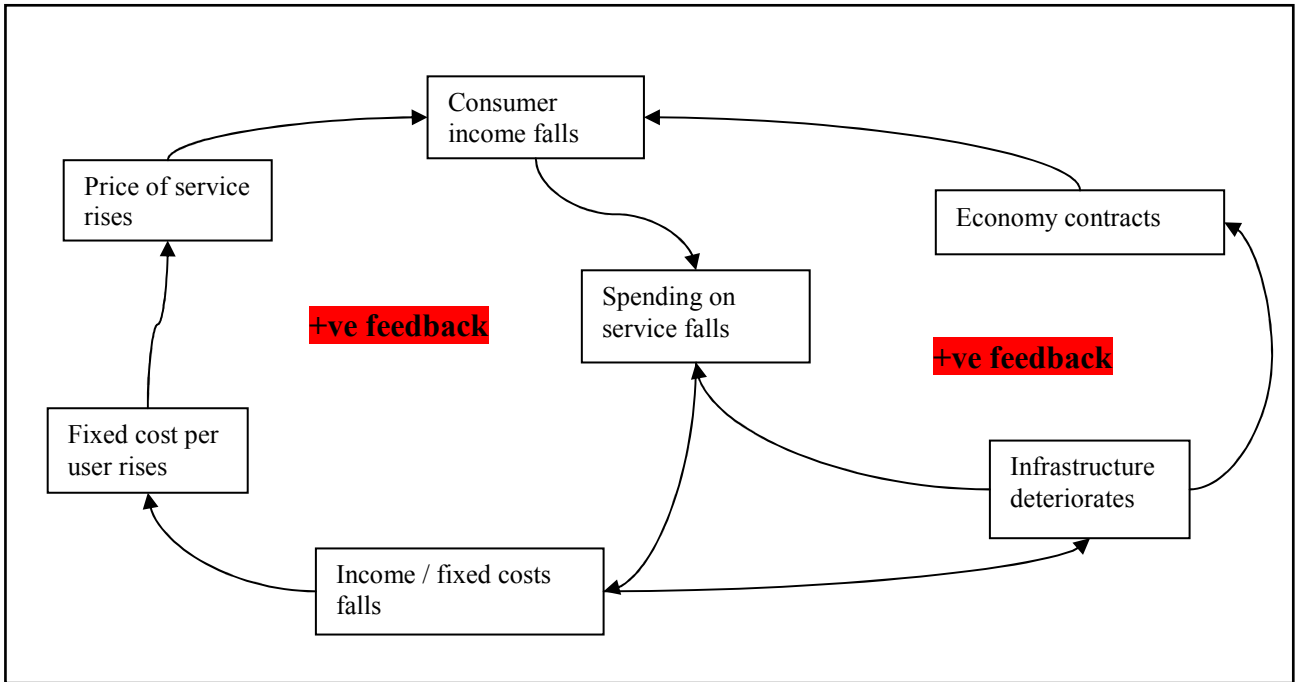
Consumer income falls

Price of service rises

Economy contracts

Spending on service falls

+ve feedback

+ve feedback

Fixed cost per user rises

Infrastructure deteriorates

Income / fixed costs falls